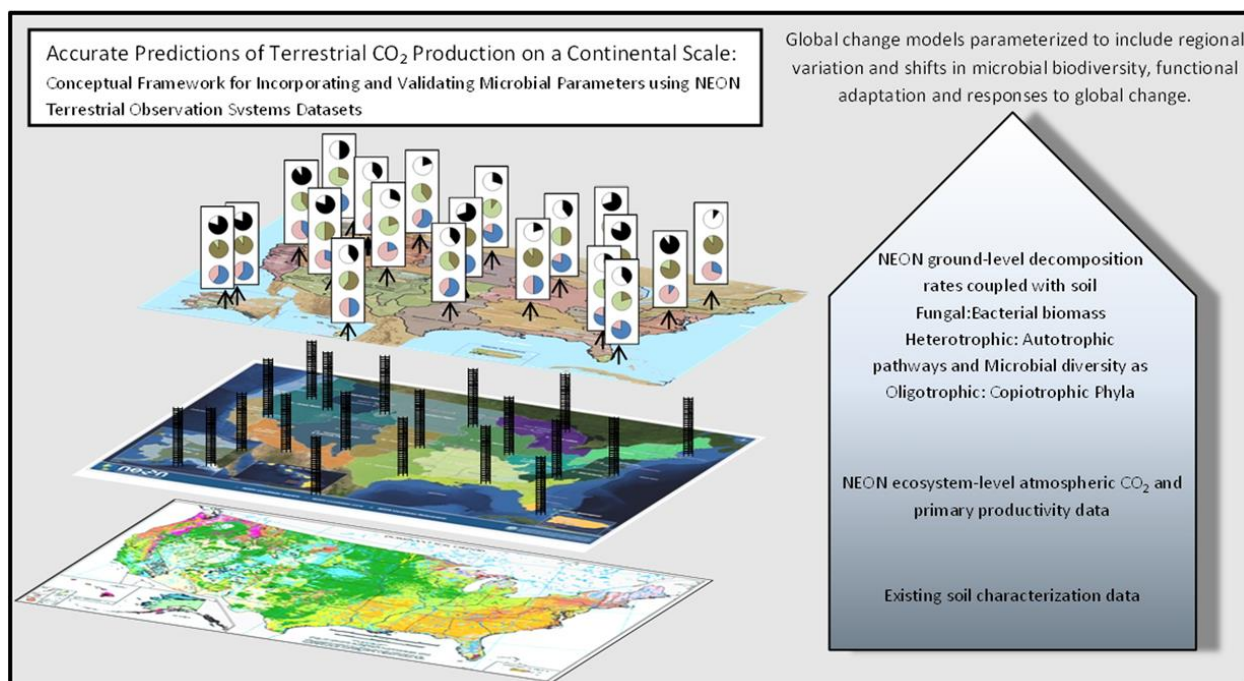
Accurate Predictions of Terrestrial $CO_2$ Production on a Continental Scale:
Conceptual Framework for Incorporating and Validating Microbial Parameters using NEON Terrestrial Observation Systems Datasets

Global change models parameterized to include regional variation and shifts in microbial biodiversity, functional adaptation and responses to global change.

NEON ground-level decomposition rates coupled with soil Fungal:Bacterial biomass Heterotrophic: Autotrophic pathways and Microbial diversity as Oligotrophic: Copiotrophic Phyla

NEON ecosystem-level atmospheric $CO_2$ and primary productivity data

Existing soil characterization data

neon